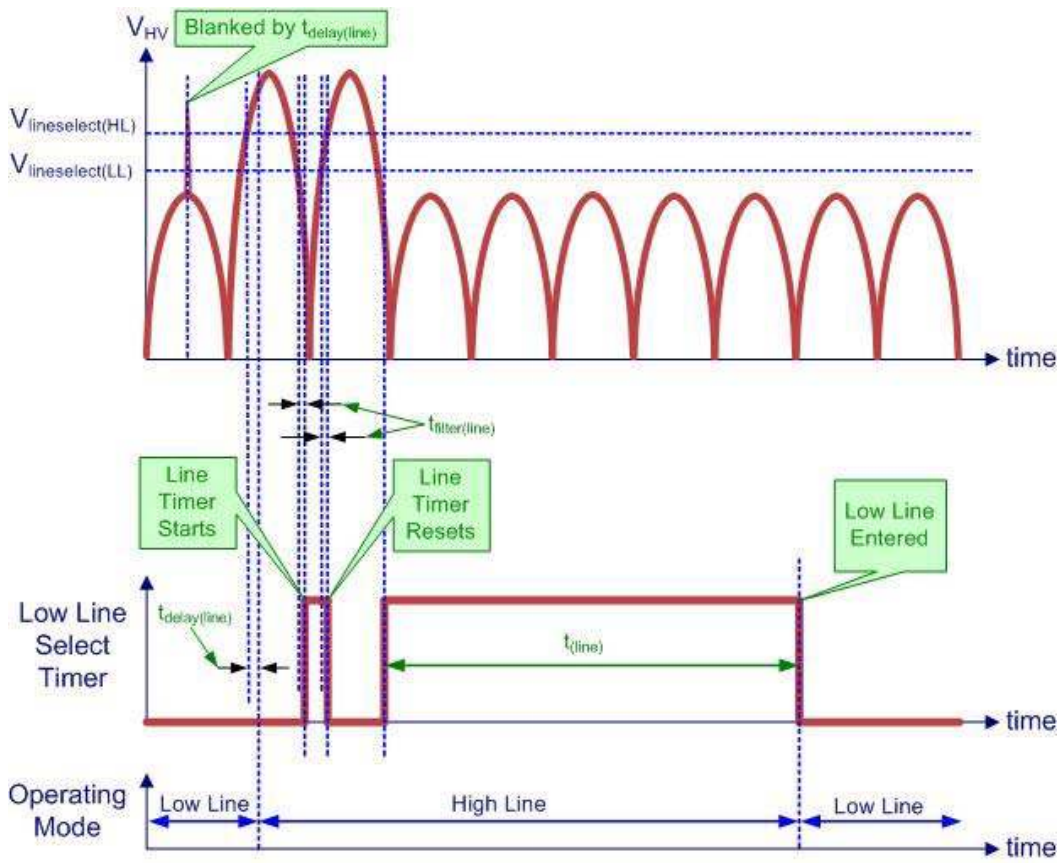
$V_{HV}$

Blanked by $t_{delay(line)}$

$V_{lineselect(HL)}$

$V_{lineselect(LL)}$

time

$t_{filter(line)}$

Line Timer Starts

Line Timer Resets

Low Line Entered

Low Line Select Timer

$t_{delay(line)}$

$t_{(line)}$

time

Operating Mode

Low Line

High Line

Low Line

time